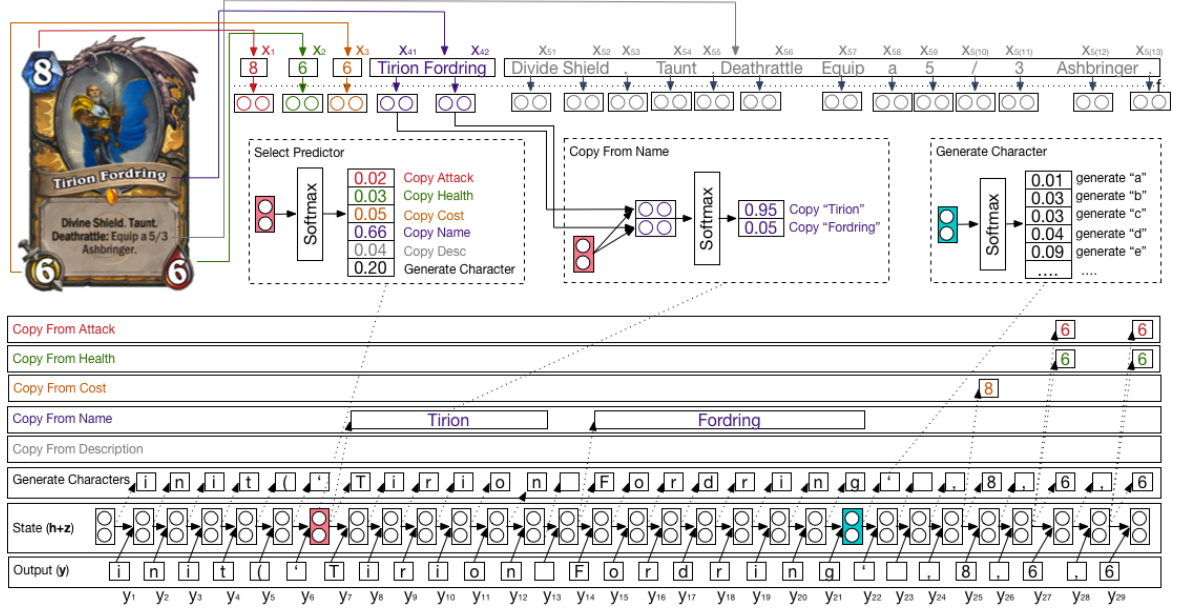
8

Tirion Fordring

Divine Shield. Taunt. Deathrattle: Equip a 5/3 Ashbringer.

6 6

$x_1$ $x_2$ $x_3$ $x_{41}$ $x_{42}$ $x_{51}$ $x_{52}$ $x_{53}$ $x_{54}$ $x_{55}$ $x_{56}$ $x_{57}$ $x_{58}$ $x_{59}$ $x_{5(10)}$ $x_{5(11)}$ $x_{5(12)}$ $x_{5(13)}$

8 6 6 Tirion Fordring Divide Shield . Taunt . Deathrattle Equip a 5 / 3 Ashbringer .

Select Predictor

Softmax

| 0.02 | Copy Attack |
|---|---|
| 0.03 | Copy Health |
| 0.05 | Copy Cost |
| 0.66 | Copy Name |
| 0.04 | Copy Desc |
| 0.20 | Generate Character |

Copy From Name

Softmax

| 0.95 | Copy "Tirion" |
|---|---|
| 0.05 | Copy "Fordring" |

Generate Character

Softmax

| 0.01 | generate "a" |
|---|---|
| 0.03 | generate "b" |
| 0.03 | generate "c" |
| 0.04 | generate "d" |
| 0.09 | generate "e" |
| .... | .... |

Copy From Attack 6 6

Copy From Health 6 6

Copy From Cost 8

Copy From Name Tirion Fordring

Copy From Description

Generate Characters i n i t ( ' T i r i o n F o r d r i n g ' , 8 , 6 , 6

State (h+z)

Output (y) i n i t ( ' T i r i o n F o r d r i n g ' , 8 , 6 , 6

$y_1$ $y_2$ $y_3$ $y_4$ $y_5$ $y_6$ $y_7$ $y_8$ $y_9$ $y_{10}$ $y_{11}$ $y_{12}$ $y_{13}$ $y_{14}$ $y_{15}$ $y_{16}$ $y_{17}$ $y_{18}$ $y_{19}$ $y_{20}$ $y_{21}$ $y_{22}$ $y_{23}$ $y_{24}$ $y_{25}$ $y_{26}$ $y_{27}$ $y_{28}$ $y_{29}$